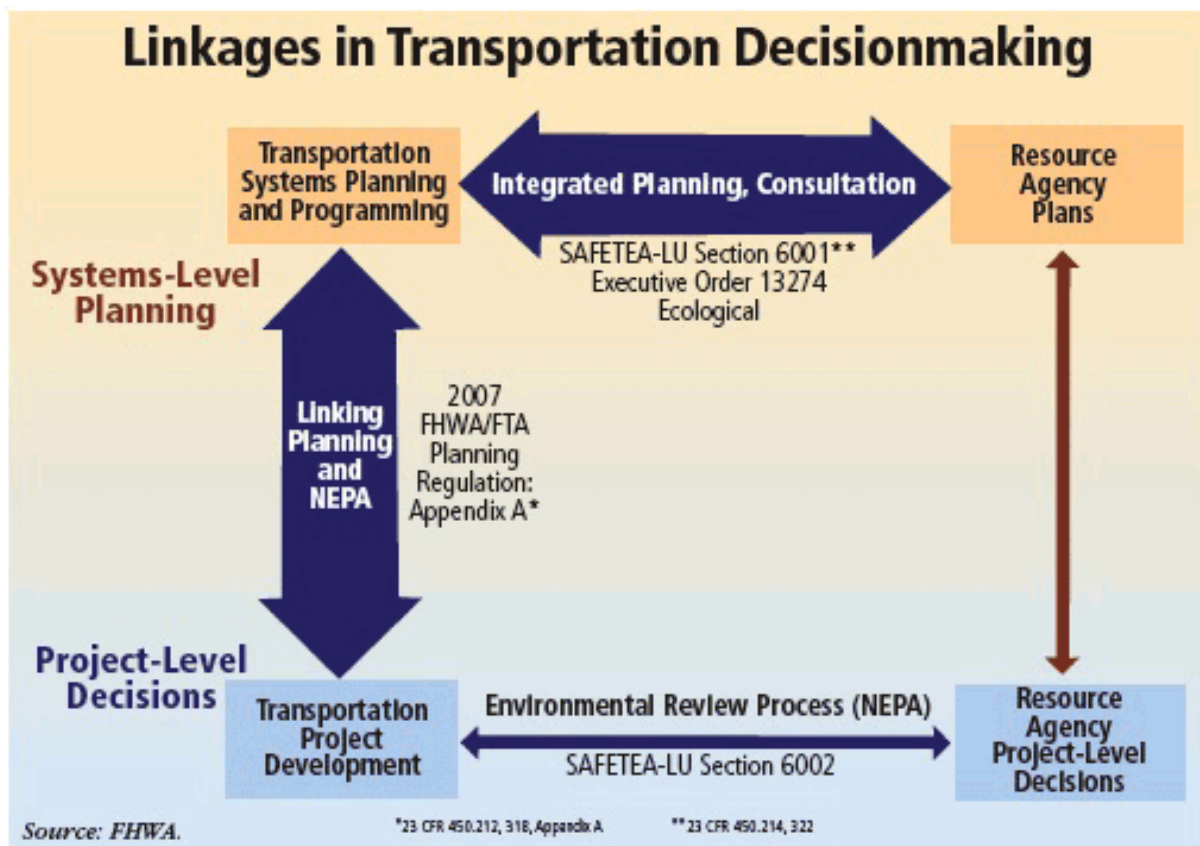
Linkages in Transportation Decisionmaking

Transportation Systems Planning and Programming

Integrated Planning, Consultation

Resource Agency Plans

SAFETEA-LU Section 6001**
Executive Order 13274
Ecological

Systems-Level Planning

Linking Planning and NEPA

2007 FHWA/FTA Planning Regulation: Appendix A*

Project-Level Decisions

Transportation Project Development

Environmental Review Process (NEPA)

SAFETEA-LU Section 6002

Resource Agency Project-Level Decisions

Source: FHWA.

*23 CFR 450.212, 318, Appendix A

**23 CFR 450.214, 322